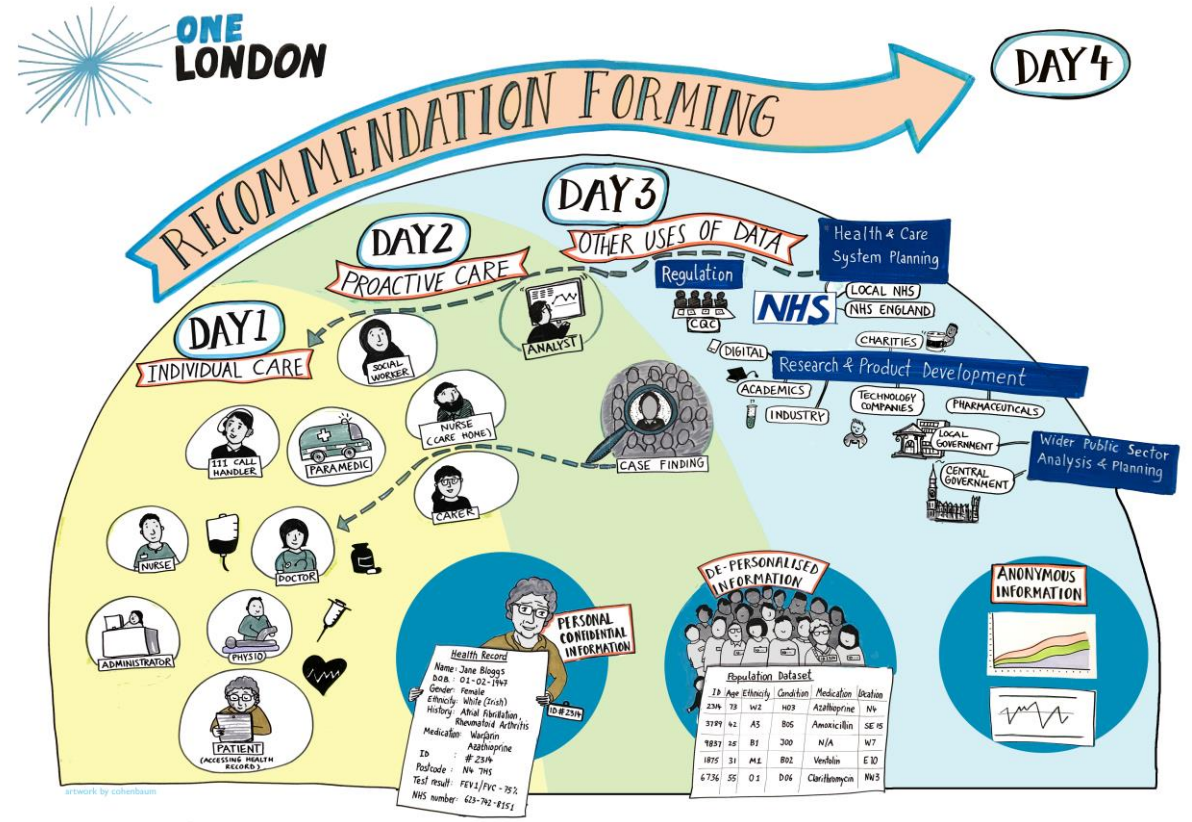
ONE LONDON

RECOMMENDATION FORMING

DAY 4

DAY 3
OTHER USES OF DATA

DAY 2
PROACTIVE CARE

DAY 1
INDIVIDUAL CARE

Health & Care System Planning

Regulation

CQC

NHS

LOCAL NHS

NHS ENGLAND

CHARITIES

DIGITAL

Research & Product Development

ACADEMICS

INDUSTRY

TECHNOLOGY COMPANIES

PHARMACEUTICALS

LOCAL GOVERNMENT

Wider Public Sector Analysis & Planning

CENTRAL GOVERNMENT

ANALYST

SOCIAL WORKER

NURSE (CARE HOME)

CARER

CASE FINDING

111 CALL HANDLER

PARAMEDIC

NURSE

DOCTOR

ADMINISTRATOR

PHYSIO

PATIENT (ACCESSING HEALTH RECORD)

PERSONAL CONFIDENTIAL INFORMATION

ID #2314

Health Record
Name: Jane Bloggs
DOB: 01-02-1947
Gender: Female
Ethnicity: White (Irish)
History: Atrial Fibrillation, Rheumatoid Arthritis
Medication: Warfarin Azathioprine
ID: #2314
Postcode: N4 7HS
Test result: FEV1/FVC - 75%
NHS number: 623-742-8151

DE-PERSONALISED INFORMATION

Population Dataset

| ID | Age | Ethnicity | Condition | Medication | Location |
|---|---|---|---|---|---|
| 2314 | 73 | W2 | H03 | Azathioprine | N4 |
| 3789 | 42 | A3 | B05 | Amoxicillin | SE15 |
| 9837 | 25 | B1 | J00 | N/A | W7 |
| 1875 | 31 | M1 | B02 | Ventolin | E10 |
| 6736 | 55 | O1 | D06 | Clarithromycin | NW3 |

ANONYMOUS INFORMATION

artwork by cohenbaum